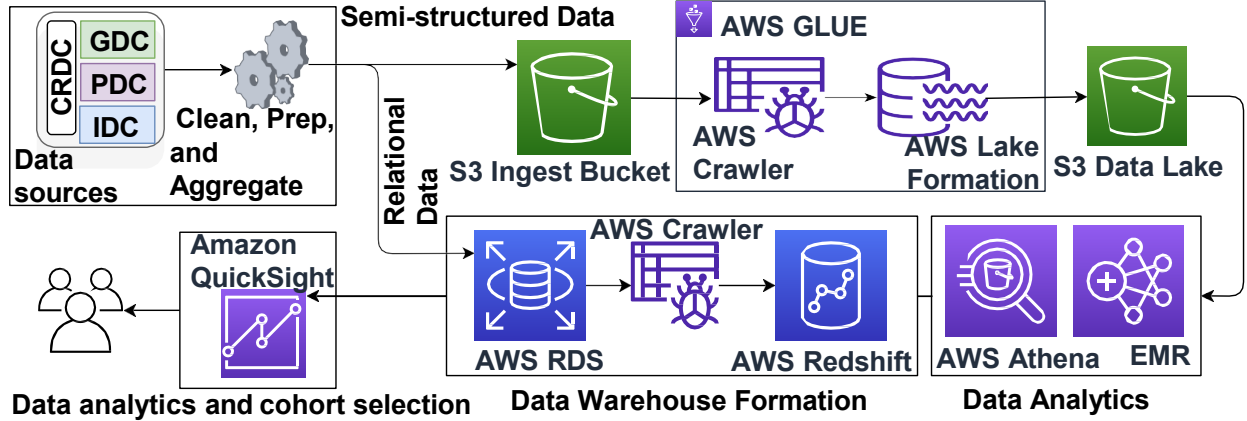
CRDC
GDC
PDC
IDC
Data sources

Clean, Prep, and Aggregate

Semi-structured Data

Relational Data

S3 Ingest Bucket

AWS GLUE

AWS Crawler

AWS Lake Formation

S3 Data Lake

Amazon QuickSight

AWS Crawler

AWS RDS

AWS Redshift

AWS Athena

EMR

Data analytics and cohort selection

Data Warehouse Formation

Data Analytics